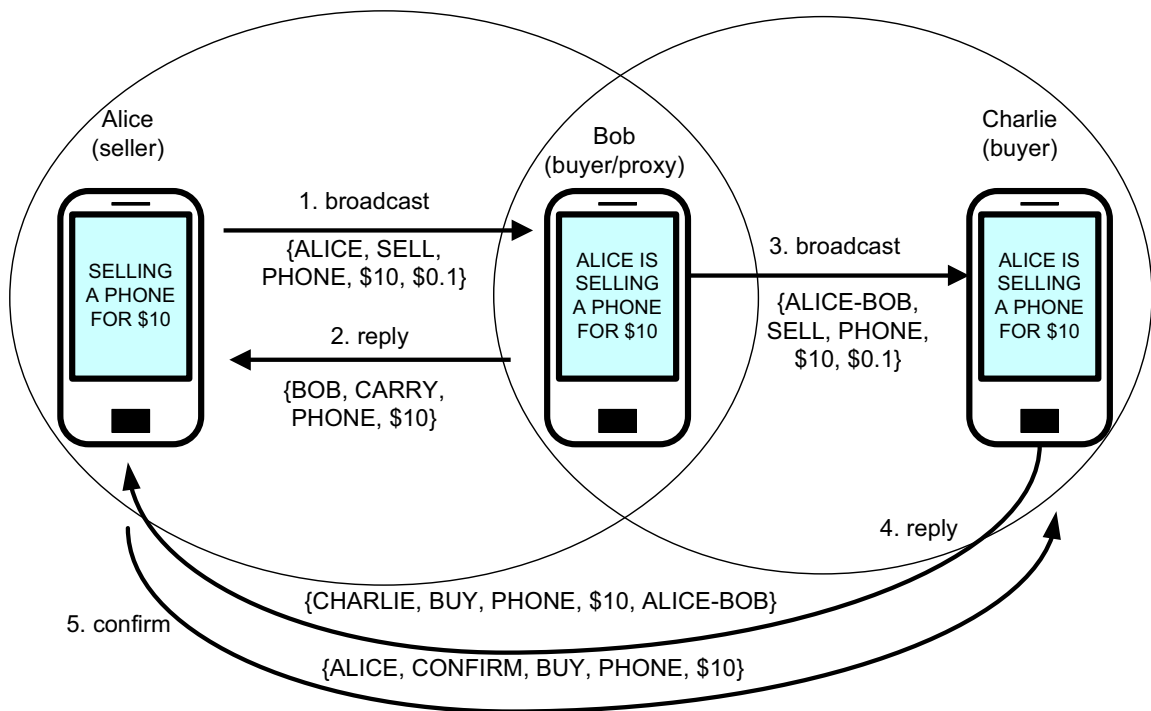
Alice
(seller)

Bob
(buyer/proxy)

Charlie
(buyer)

SELLING A PHONE FOR \$10

1. broadcast

{ALICE, SELL, PHONE, \$10, \$0.1}

ALICE IS SELLING A PHONE FOR \$10

2. reply

{BOB, CARRY, PHONE, \$10}

3. broadcast

{ALICE-BOB, SELL, PHONE, \$10, \$0.1}

ALICE IS SELLING A PHONE FOR \$10

4. reply

{CHARLIE, BUY, PHONE, \$10, ALICE-BOB}

5. confirm

{ALICE, CONFIRM, BUY, PHONE, \$10}